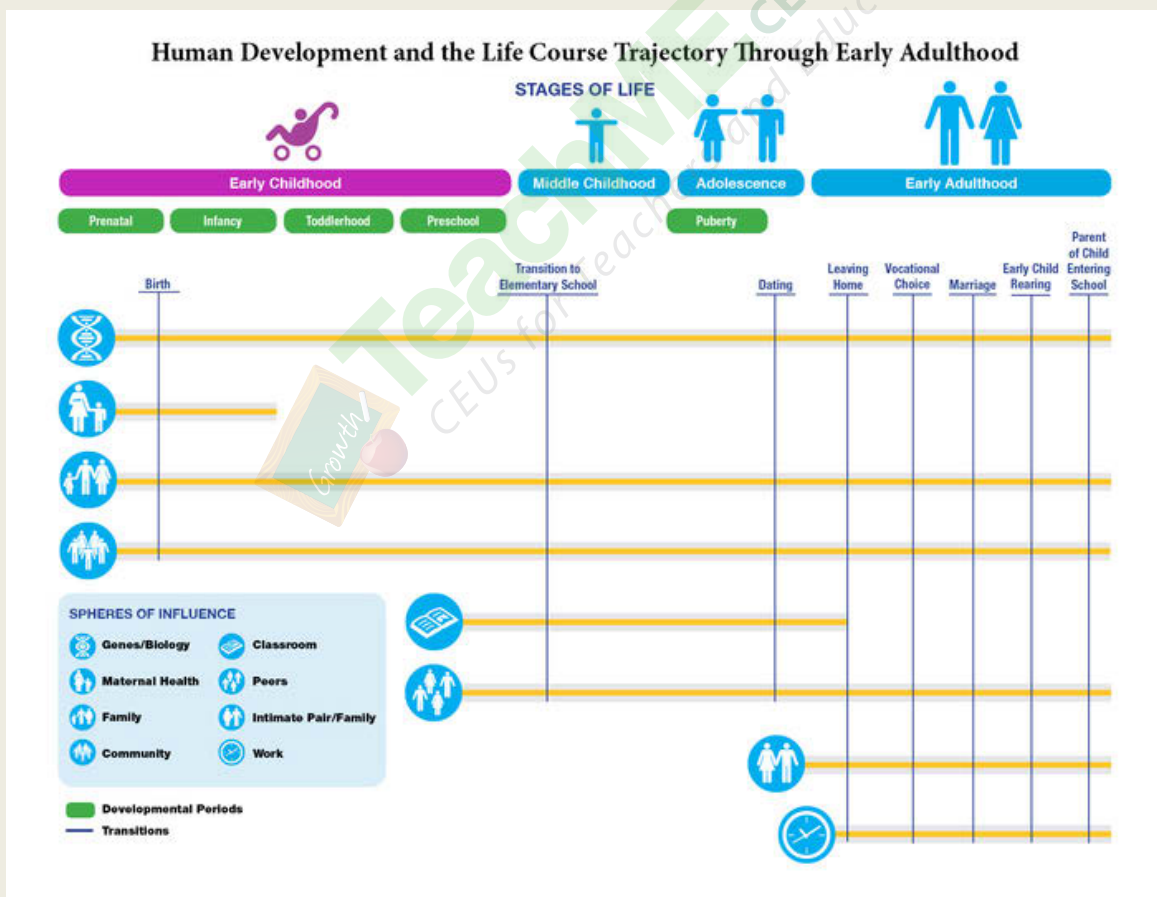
Human Development and the Life Course Trajectory Through Early Adulthood

STAGES OF LIFE

Early Childhood | Middle Childhood | Adolescence | Early Adulthood

Prenatal | Infancy | Toddlerhood | Preschool | Puberty

Birth
Transition to Elementary School
Dating
Leaving Home
Vocational Choice
Marriage
Early Child Rearing
Parent of Child Entering School

SPHERES OF INFLUENCE
Genes/Biology
Maternal Health
Family
Community
Classroom
Peers
Intimate Pair/Family
Work

Developmental Periods
Transitions

TeachME CEUs for Teachers and Educators
Growth